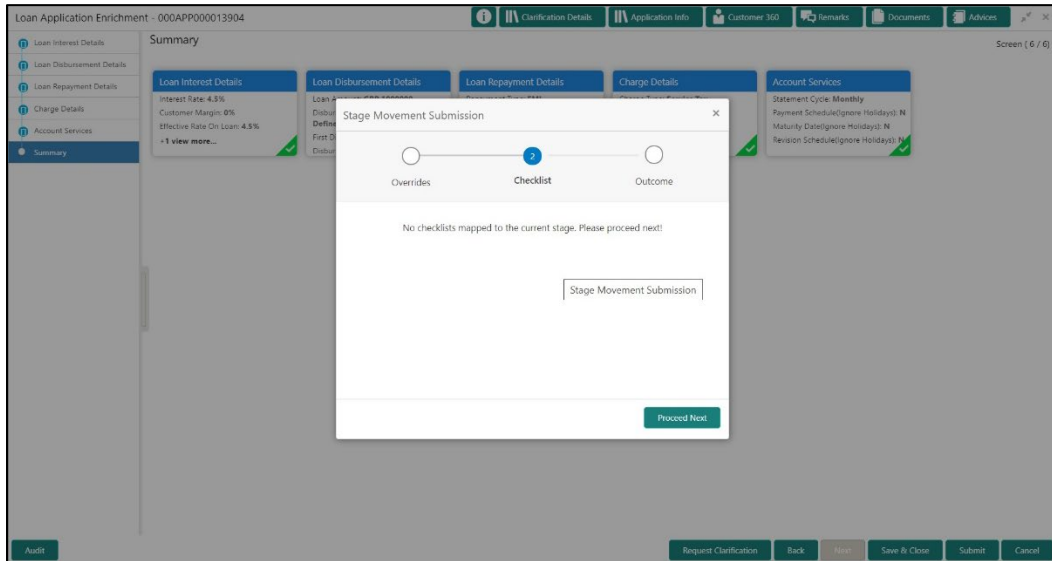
Loan Application Enrichment - 000APP000013904

Clarification Details | Application Info | Customer 360 | Remarks | Documents | Advices

Loan Interest Details
Loan Disbursement Details
Loan Repayment Details
Charge Details
Account Services
Summary

Summary

Screen ( 6 / 6)

Loan Interest Details
Interest Rate: 4.5%
Customer Margin: 0%
Effective Rate On Loan: 4.5%
+1 view more...

Loan Disbursement Details
Loan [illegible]
Disbu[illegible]
Define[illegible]
First D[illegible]
Disbur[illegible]

Loan Repayment Details

Charge Details

Account Services
Statement Cycle: Monthly
Payment Schedule(Ignore Holidays): N
Maturity Date(Ignore Holidays): N
Revision Schedule(Ignore Holidays): N

Stage Movement Submission

Overrides
2
Checklist
Outcome

No checklists mapped to the current stage. Please proceed next!

Stage Movement Submission

Proceed Next

Audit

Request Clarification | Back | Next | Save & Close | Submit | Cancel